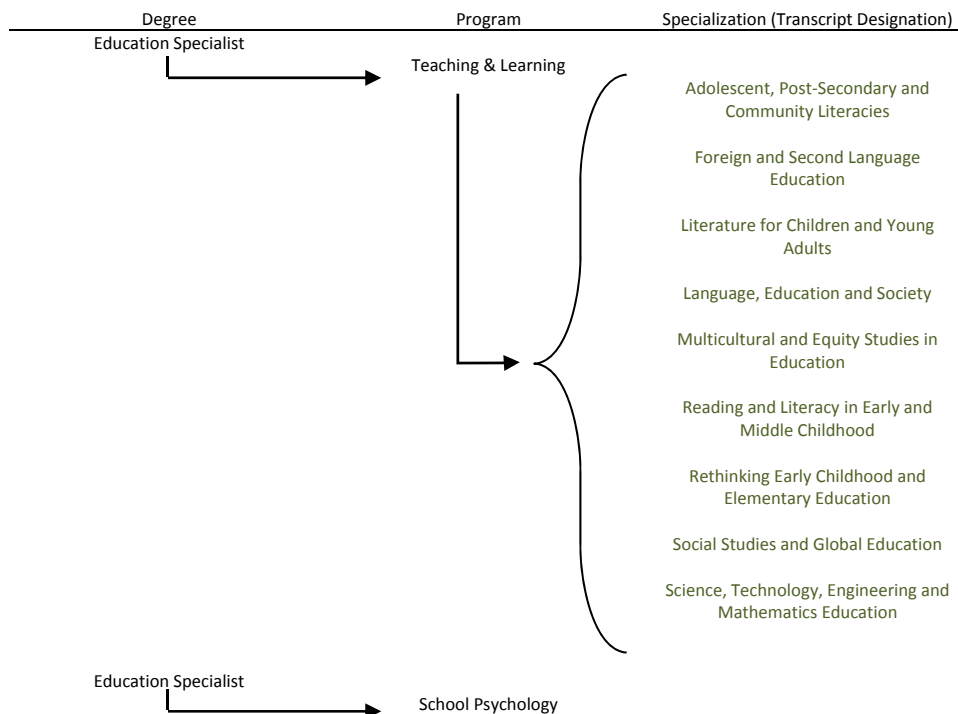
Degree | Program | Specialization (Transcript Designation)

Education Specialist

Teaching & Learning

Adolescent, Post-Secondary and Community Literacies

Foreign and Second Language Education

Literature for Children and Young Adults

Language, Education and Society

Multicultural and Equity Studies in Education

Reading and Literacy in Early and Middle Childhood

Rethinking Early Childhood and Elementary Education

Social Studies and Global Education

Science, Technology, Engineering and Mathematics Education

Education Specialist

School Psychology